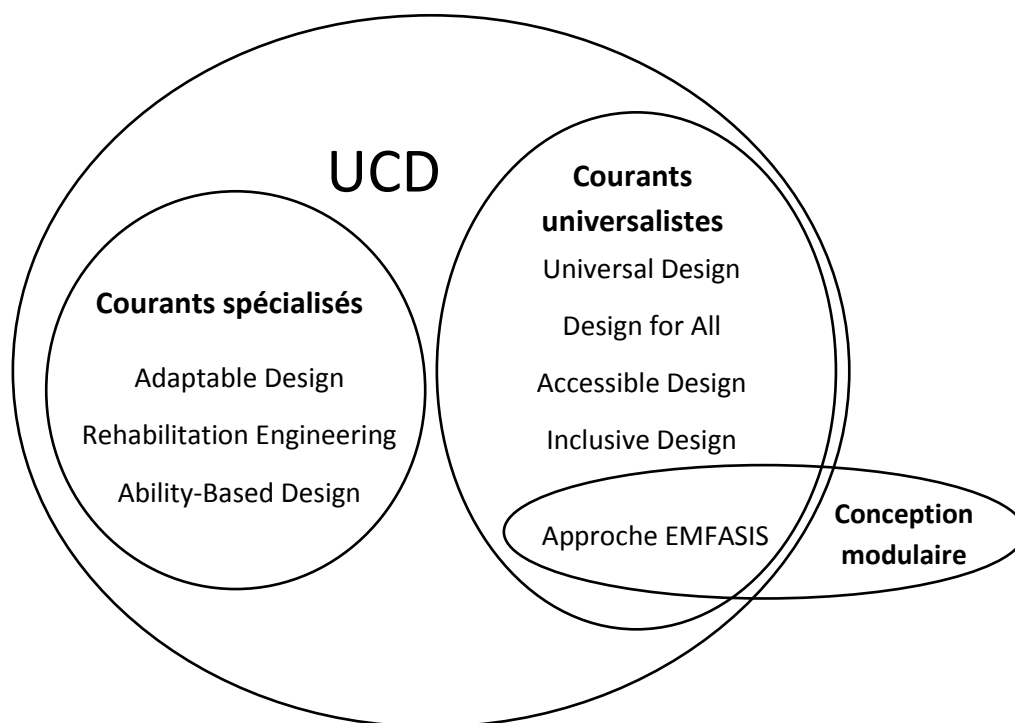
UCD

Courants spécialisés

Adaptable Design

Rehabilitation Engineering

Ability-Based Design

Courants universalistes

Universal Design

Design for All

Accessible Design

Inclusive Design

Approche EMFASIS

Conception modulaire